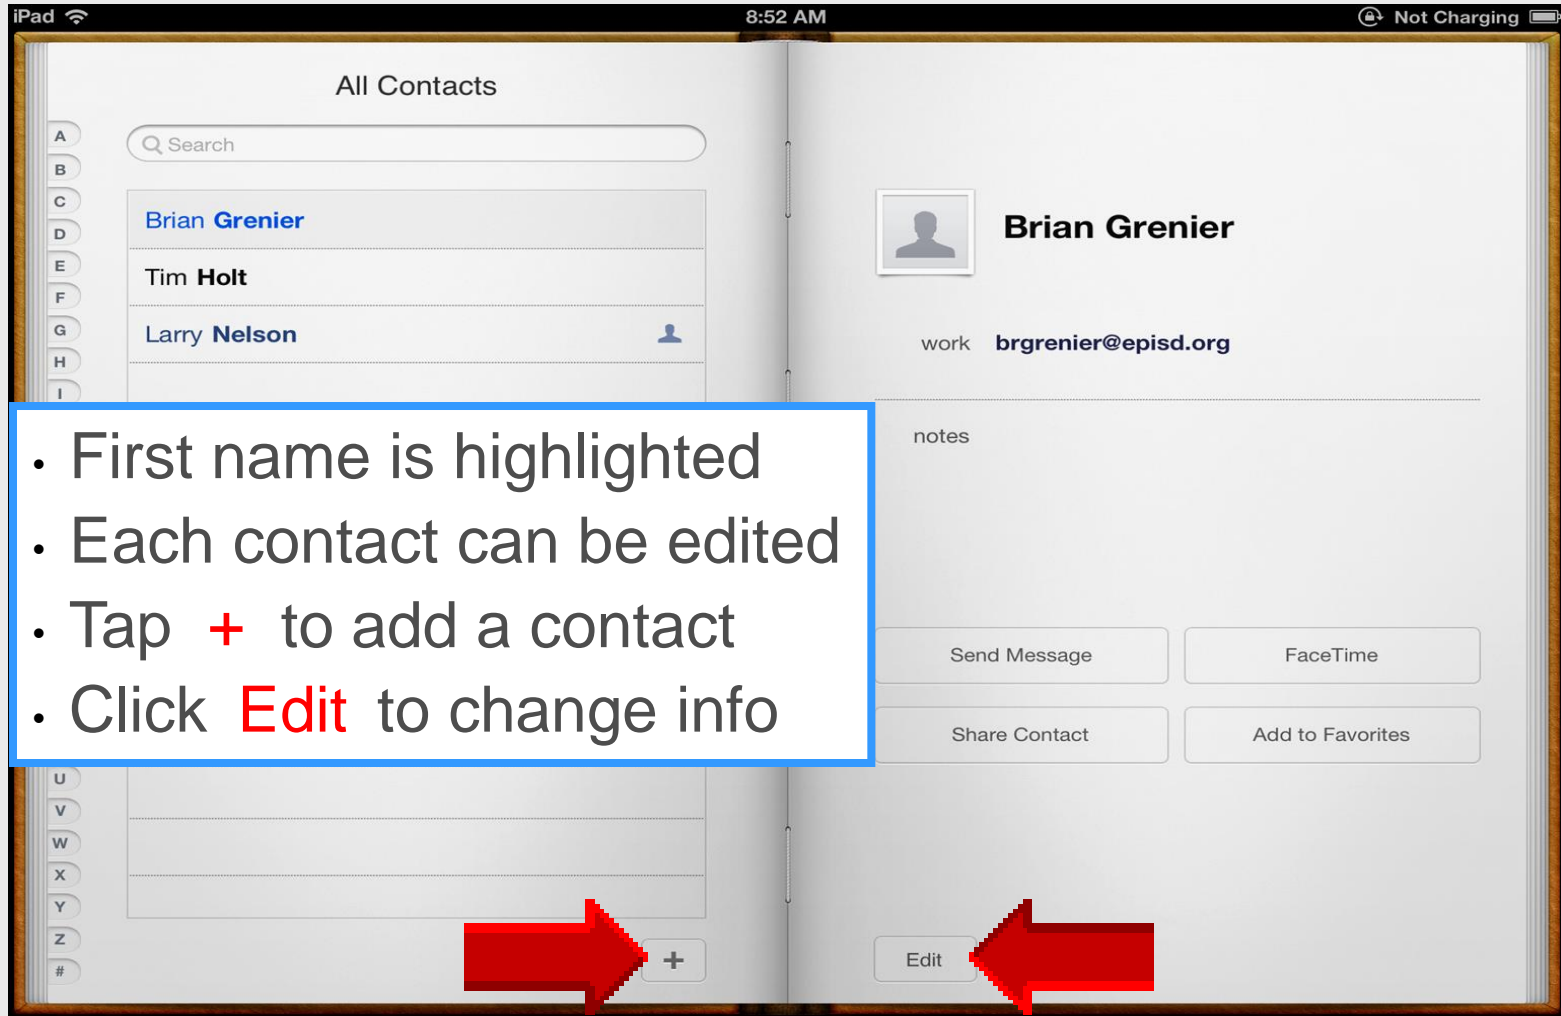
iPad 8:52 AM Not Charging

All Contacts

A
B
C
D
E
F
G
H
I

Search

Brian Grenier
Tim Holt
Larry Nelson

- First name is highlighted
- Each contact can be edited
- Tap + to add a contact
- Click Edit to change info

U
V
W
X
Y
Z
#

+

Brian Grenier

work brgrenier@episd.org

notes

Send Message
FaceTime
Share Contact
Add to Favorites

Edit